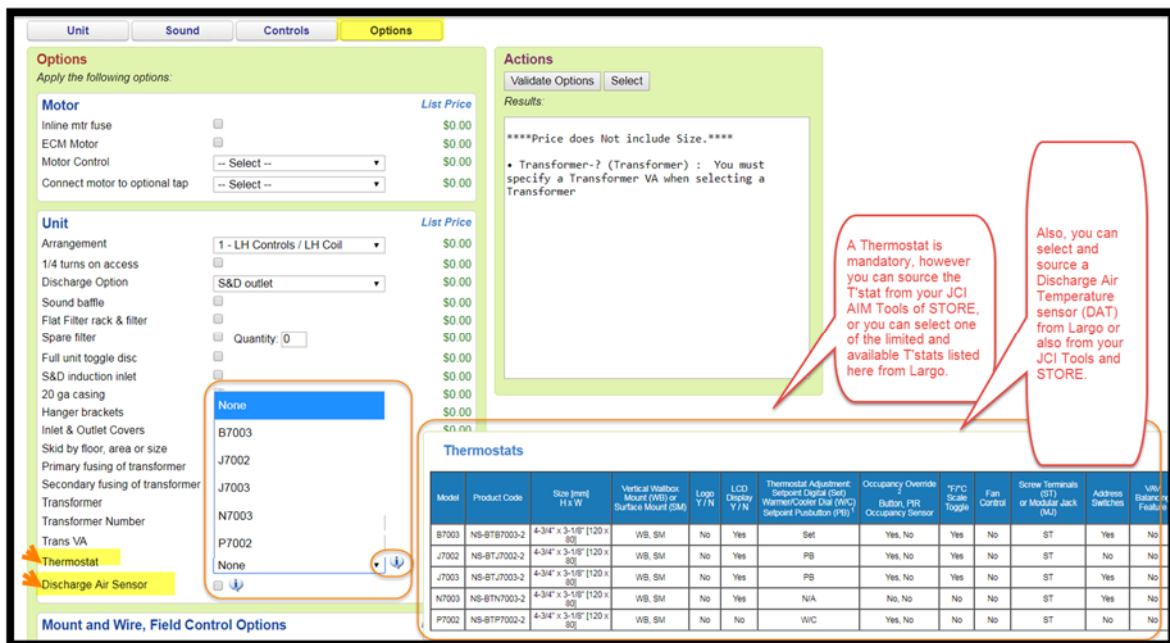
Unit | Sound | Controls | Options

Options
Apply the following options:

Motor
List Price
Inline mtr fuse $0.00
ECM Motor $0.00
Motor Control -- Select -- $0.00
Connect motor to optional tap -- Select -- $0.00

Unit
List Price
Arrangement 1 - LH Controls / LH Coil $0.00
1/4 turns on access $0.00
Discharge Option S&D outlet $0.00
Sound baffle $0.00
Flat Filter rack & filter $0.00
Spare filter Quantity: 0 $0.00
Full unit toggle disc $0.00
S&D induction inlet $0.00
20 ga casing $0.00
Hanger brackets $0.00
Inlet & Outlet Covers $0.00
Skid by floor, area or size
Primary fusing of transformer
Secondary fusing of transformer
Transformer
Transformer Number
Trans VA
Thermostat
Discharge Air Sensor

None
B7003
J7002
J7003
N7003
P7002
None

Mount and Wire, Field Control Options

Actions
Validate Options | Select
Results:

****Price does Not include Size.****

• Transformer-? (Transformer) : You must specify a Transformer VA when selecting a Transformer

A Thermostat is mandatory, however you can source the T'stat from your JCI AIM Tools of STORE, or you can select one of the limited and available T'stats listed here from Largo.

Also, you can select and source a Discharge Air Temperature sensor (DAT) from Largo or also from your JCI Tools and STORE.

Thermostats

| Model | Product Code | Size [mm] H x W | Vertical Wallbox Mount (WB) or Surface Mount (SM) | Logo Y / N | LCD Display Y / N | Thermostat Adjustment: Setpoint Digital (Set) Warmer/Cooler Dial (W/C) Setpoint Pushbutton (PB) | Occupancy Override Button, PIR Occupancy Sensor | °F/°C Scale Toggle | Fan Control | Screw Terminals (ST) or Modular Jack (MJ) | Address Switches | VAV Balance Feature |
|---|---|---|---|---|---|---|---|---|---|---|---|---|
| B7003 | NS-BTB7003-2 | 4-3/4" x 3-1/8" [120 x 80] | WB, SM | No | Yes | Set | Yes, No | Yes | No | ST | Yes | No |
| J7002 | NS-BTJ7002-2 | 4-3/4" x 3-1/8" [120 x 80] | WB, SM | No | Yes | PB | Yes, No | Yes | No | ST | No | No |
| J7003 | NS-BTJ7003-2 | 4-3/4" x 3-1/8" [120 x 80] | WB, SM | No | Yes | PB | Yes, No | Yes | No | ST | Yes | No |
| N7003 | NS-BTN7003-2 | 4-3/4" x 3-1/8" [120 x 80] | WB, SM | No | No | N/A | No, No | No | No | ST | Yes | No |
| P7002 | NS-BTP7002-2 | 4-3/4" x 3-1/8" [120 x 80] | WB, SM | No | No | W/C | Yes, No | No | No | ST | No | No |